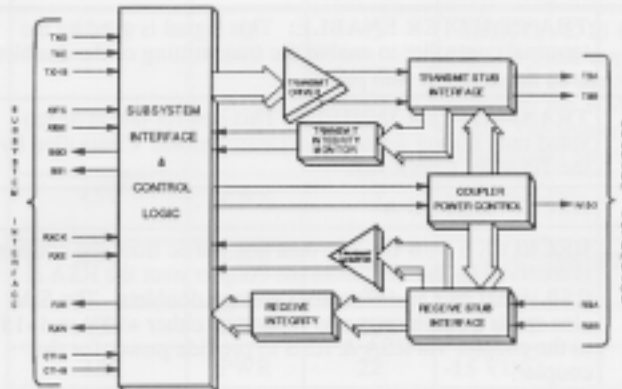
SUBSYSTEM INTERFACE

TXD

TXC

TXD B

RFS

RBE

BSD

SIB

RACK

RXE

FSR

RAR

CT-1A

CT-1B

SUBSYSTEM INTERFACE & CONTROL LOGIC

TRANSMIT DRIVER

TRANSMIT INTEGRITY MONITOR

TRANSMIT STUB INTERFACE

TSA

TSB

COUPLER POWER CONTROL

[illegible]

RECEIVER

RECEIVE INTEGRITY

RECEIVE STUB INTERFACE

RSA

RSB